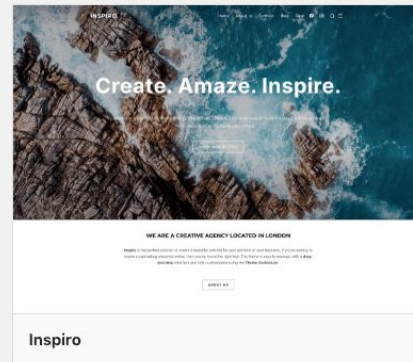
INSPIRO

Home About Us Portfolio Blog Shop

Create. Amaze. Inspire.

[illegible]

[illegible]

WE ARE A CREATIVE AGENCY LOCATED IN LONDON

Inspiro is the perfect solution to create a beautiful website for your portfolio or small business. If you're looking to create a captivating presence online, then you've found the right tool. The theme is easy to manage, with a drag and drop interface and that is all customizable using the Theme Customizer.

ABOUT US

Inspiro